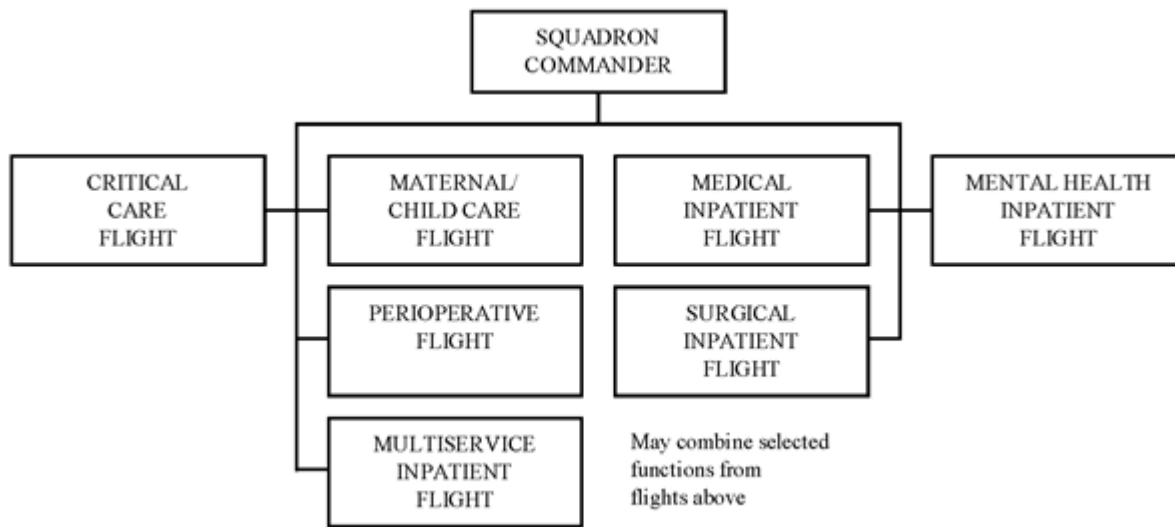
SQUADRON COMMANDER

CRITICAL CARE FLIGHT

MATERNAL/ CHILD CARE FLIGHT

MEDICAL INPATIENT FLIGHT

MENTAL HEALTH INPATIENT FLIGHT

PERIOPERATIVE FLIGHT

SURGICAL INPATIENT FLIGHT

MULTISERVICE INPATIENT FLIGHT

May combine selected functions from flights above